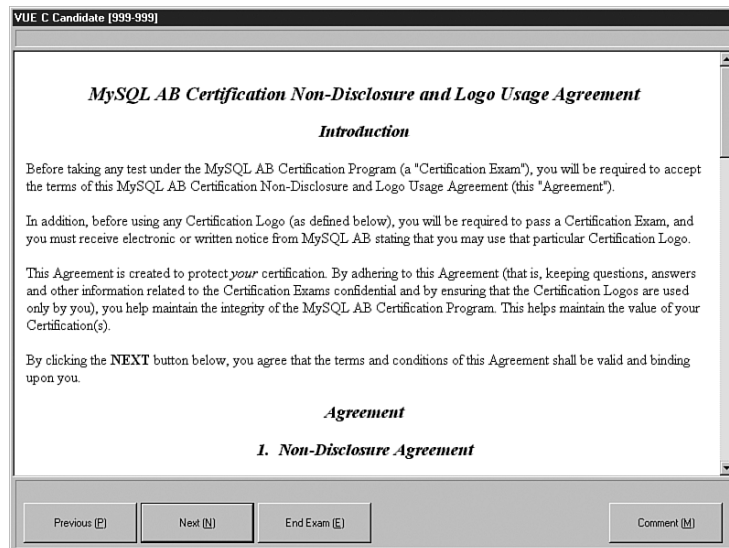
VUE C Candidate [999-999]

MySQL AB Certification Non-Disclosure and Logo Usage Agreement

Introduction

Before taking any test under the MySQL AB Certification Program (a "Certification Exam"), you will be required to accept the terms of this MySQL AB Certification Non-Disclosure and Logo Usage Agreement (this "Agreement").

In addition, before using any Certification Logo (as defined below), you will be required to pass a Certification Exam, and you must receive electronic or written notice from MySQL AB stating that you may use that particular Certification Logo.

This Agreement is created to protect your certification. By adhering to this Agreement (that is, keeping questions, answers and other information related to the Certification Exams confidential and by ensuring that the Certification Logos are used only by you), you help maintain the integrity of the MySQL AB Certification Program. This helps maintain the value of your Certification(s).

By clicking the NEXT button below, you agree that the terms and conditions of this Agreement shall be valid and binding upon you.

Agreement

1. Non-Disclosure Agreement

Previous (P) Next (N) End Exam (E) Comment (M)